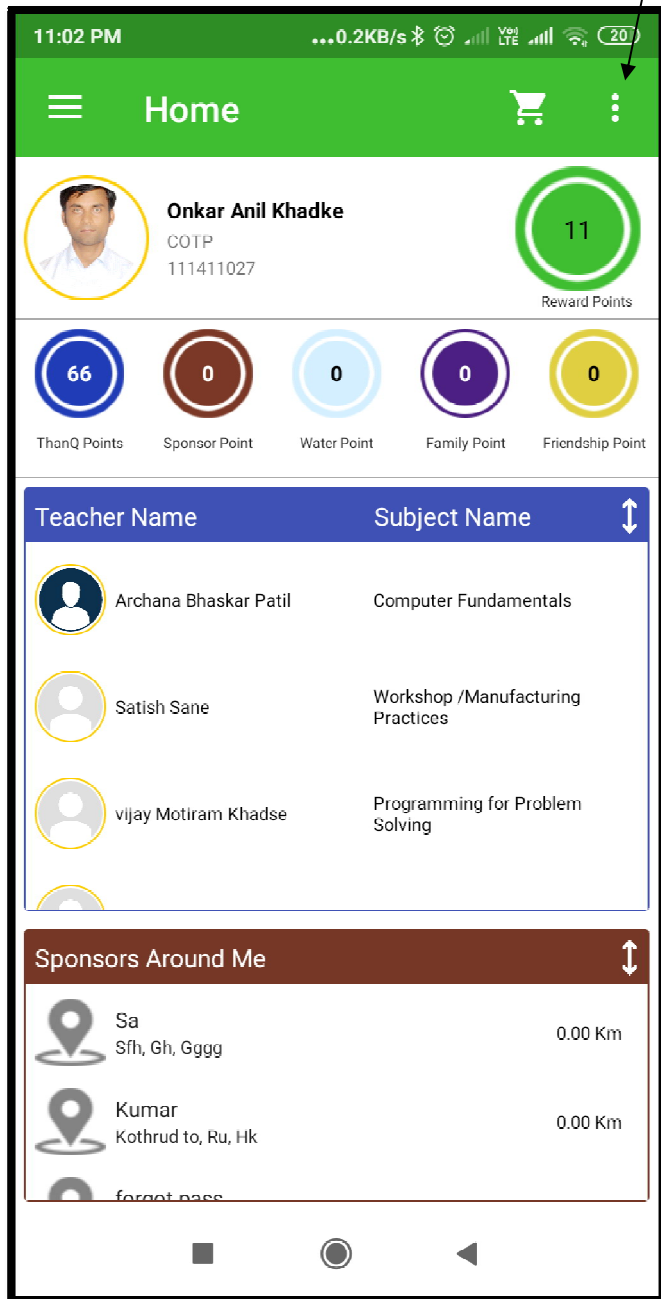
11:02 PM ...0.2KB/s Vo) LTE 20

Home

Onkar Anil Khadke
COTP
111411027

11
Reward Points

66
ThanQ Points

0
Sponsor Point

0
Water Point

0
Family Point

0
Friendship Point

| Teacher Name | Subject Name |
|---|---|
| Archana Bhaskar Patil | Computer Fundamentals |
| Satish Sane | Workshop /Manufacturing Practices |
| vijay Motiram Khadse | Programming for Problem Solving |

Sponsors Around Me

Sa
Sfh, Gh, Gggg
0.00 Km

Kumar
Kothrud to, Ru, Hk
0.00 Km

forgot pass